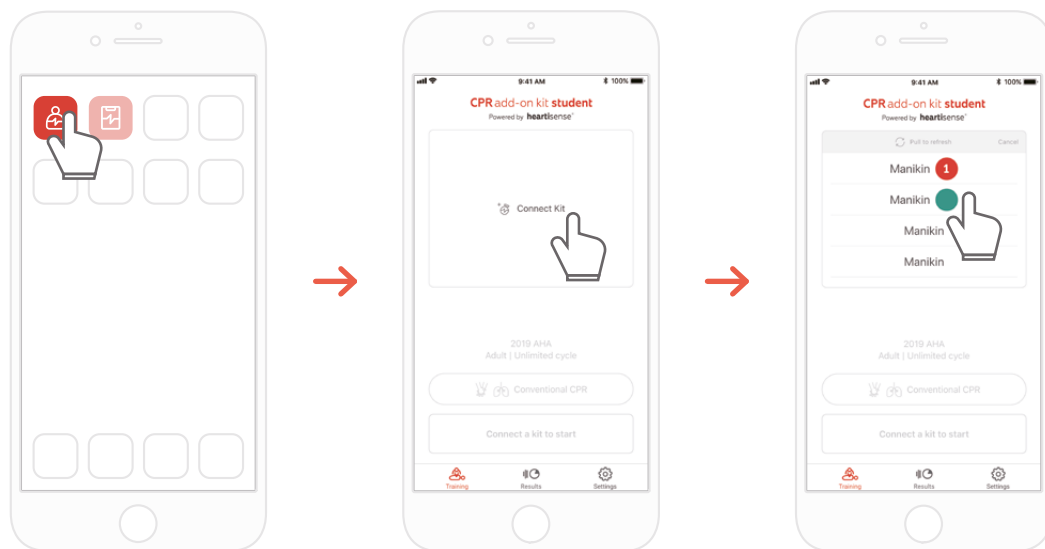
9:41 AM 100%

CPR add-on kit student
Powered by heartisense

Connect Kit

2019 AHA
Adult | Unlimited cycle

Conventional CPR

Connect a kit to start

Training Results Settings

9:41 AM 100%

CPR add-on kit student
Powered by heartisense

Pull to refresh Cancel

Manikin 1
Manikin
Manikin
Manikin

2019 AHA
Adult | Unlimited cycle

Conventional CPR

Connect a kit to start

Training Results Settings